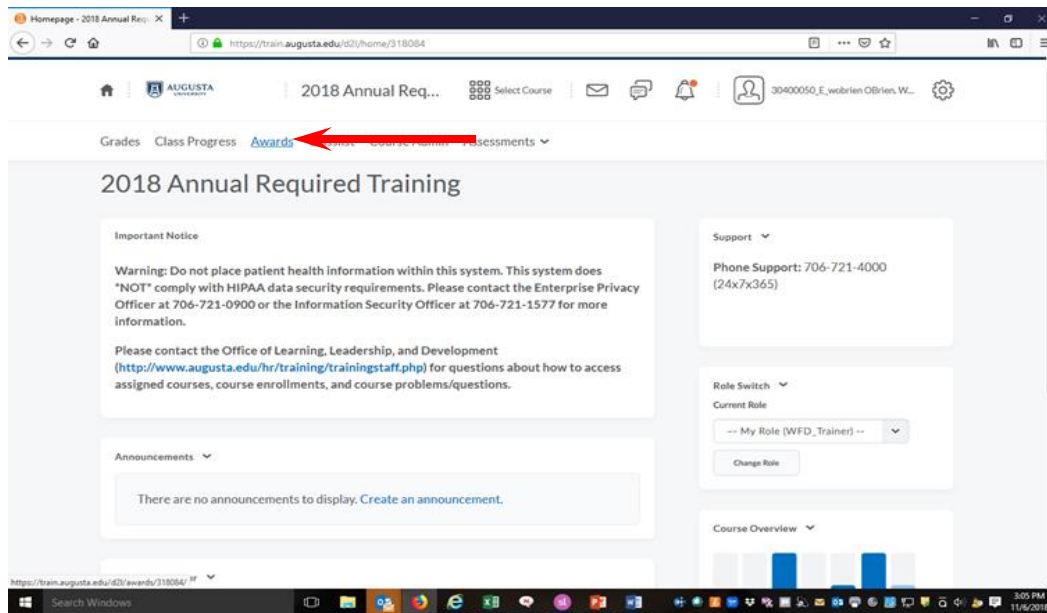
Homepage - 2018 Annual Req ×
+
https://train.augusta.edu/d2l/home/318084

AUGUSTA UNIVERSITY
2018 Annual Req...
Select Course
30400050_E_wobrien OBrien, W...

Grades Class Progress Awards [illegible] Course Admin Assessments

2018 Annual Required Training

Important Notice

Warning: Do not place patient health information within this system. This system does *NOT* comply with HIPAA data security requirements. Please contact the Enterprise Privacy Officer at 706-721-0900 or the Information Security Officer at 706-721-1577 for more information.

Please contact the Office of Learning, Leadership, and Development (http://www.augusta.edu/hr/training/trainingstaff.php) for questions about how to access assigned courses, course enrollments, and course problems/questions.

Announcements

There are no announcements to display. Create an announcement.

Support

Phone Support: 706-721-4000 (24x7x365)

Role Switch
Current Role
-- My Role (WFD_Trainer) --
Change Role

Course Overview

https://train.augusta.edu/d2l/awards/318084/

Search Windows

3:05 PM
11/6/2018